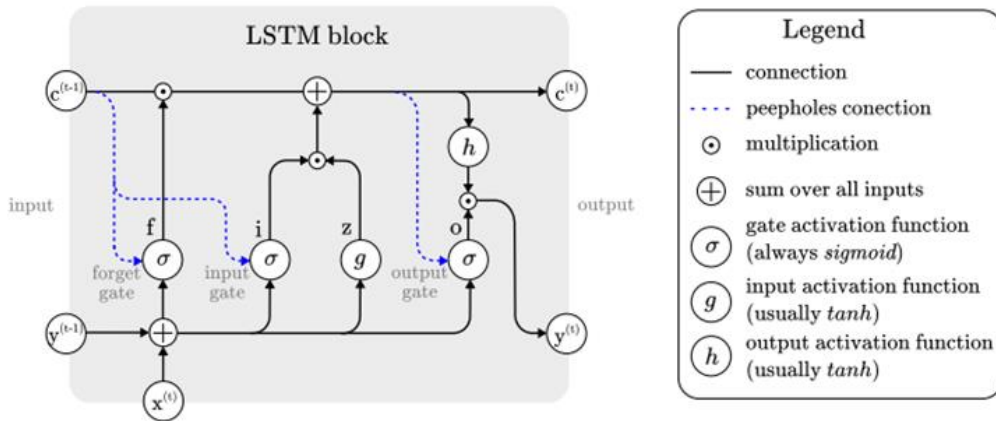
LSTM block

$c^{(t-1)}$ $\odot$ $+$ $c^{(t)}$

$h$

$\odot$

$\odot$

input

f i z o

output

$\sigma$ $\sigma$ $g$ $\sigma$

forget gate

input gate

output gate

$y^{(t-1)}$ $+$ $y^{(t)}$

$x^{(t)}$

Legend

connection

peepholes conection

$\odot$ multiplication

$+$ sum over all inputs

$\sigma$ gate activation function (always *sigmoid*)

$g$ input activation function (usually *tanh*)

$h$ output activation function (usually *tanh*)